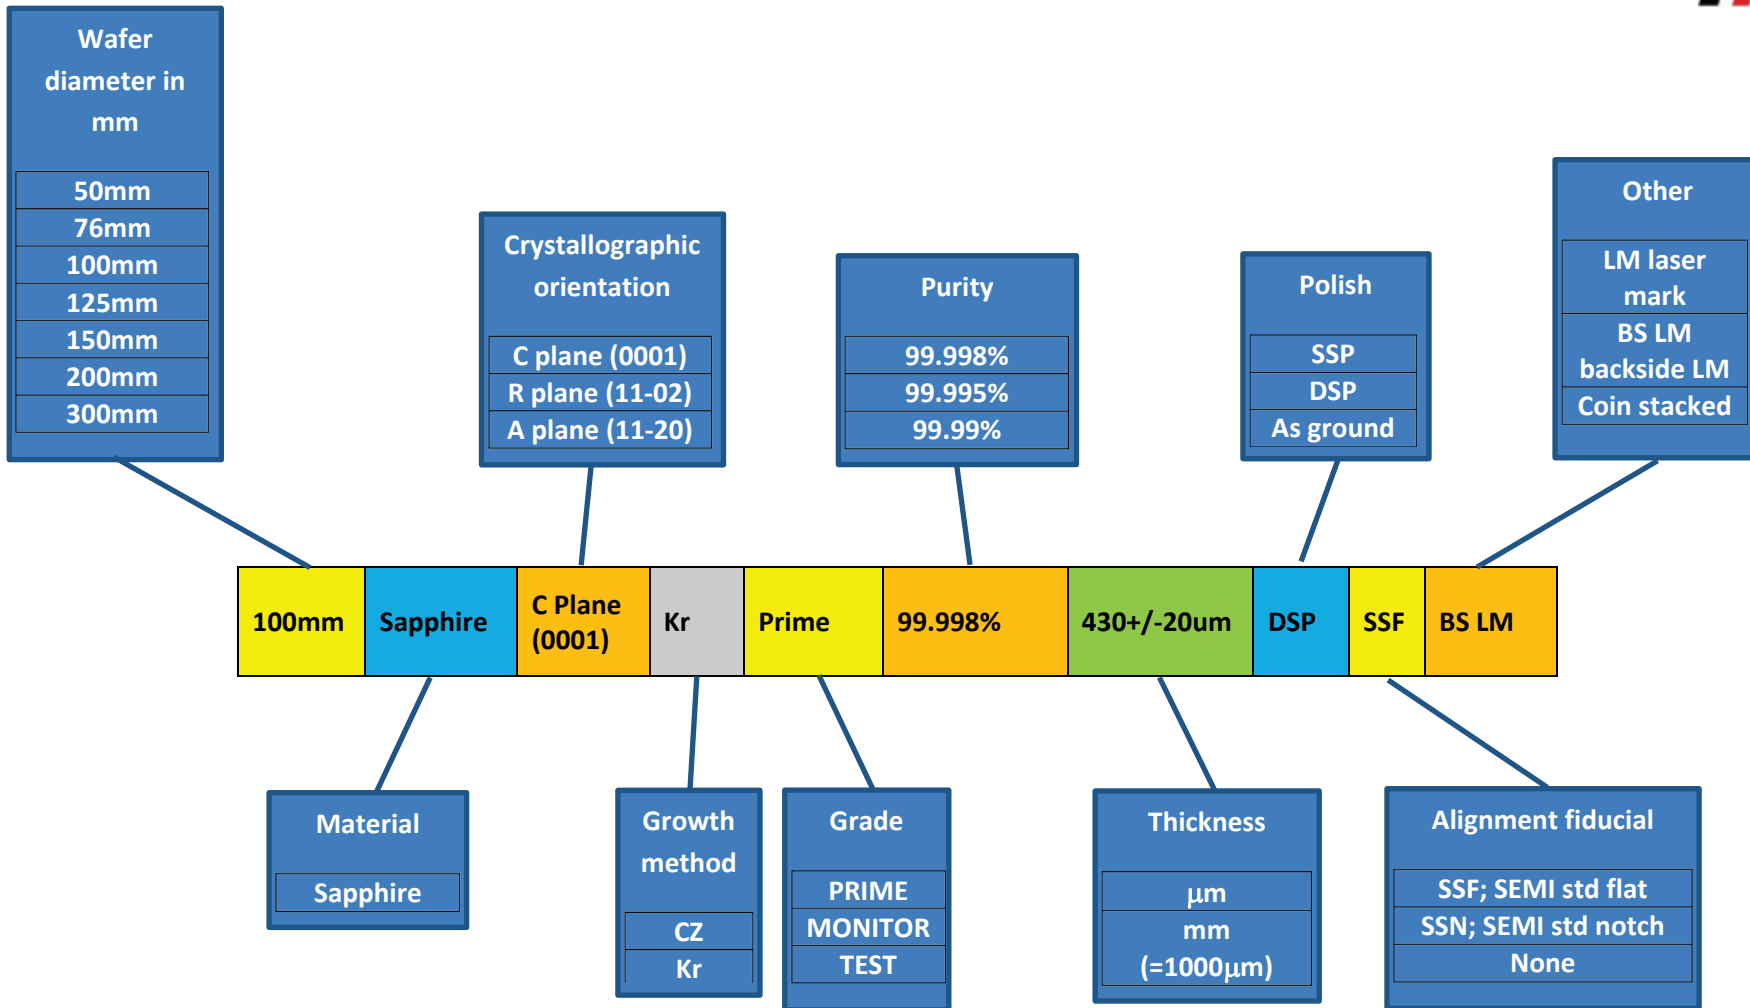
Wafer diameter in mm

50mm
76mm
100mm
125mm
150mm
200mm
300mm

Crystallographic orientation

C plane (0001)
R plane (11-02)
A plane (11-20)

Purity

99.998%
99.995%
99.99%

Polish

SSP
DSP
As ground

Other

LM laser mark
BS LM backside LM
Coin stacked

| 100mm | Sapphire | C Plane (0001) | Kr | Prime | 99.998% | 430+/-20um | DSP | SSF | BS LM |
|---|---|---|---|---|---|---|---|---|---|

Material

Sapphire

Growth method

CZ
Kr

Grade

PRIME
MONITOR
TEST

Thickness

µm
mm
(=1000µm)

Alignment fiducial

SSF; SEMI std flat
SSN; SEMI std notch
None